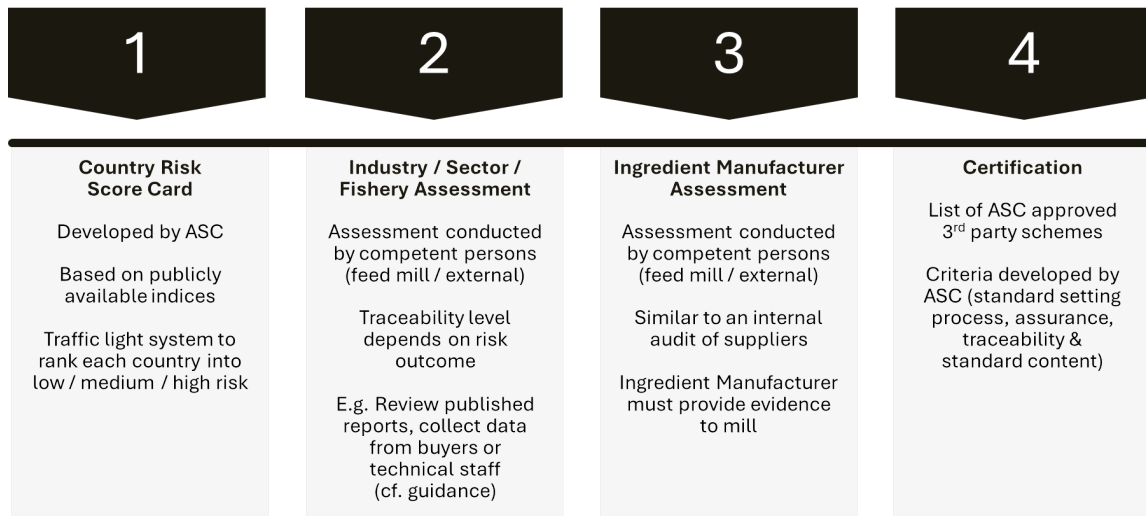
1

Country Risk Score Card

Developed by ASC

Based on publicly available indices

Traffic light system to rank each country into low / medium / high risk

2

Industry / Sector / Fishery Assessment

Assessment conducted by competent persons (feed mill / external)

Traceability level depends on risk outcome

E.g. Review published reports, collect data from buyers or technical staff (cf. guidance)

3

Ingredient Manufacturer Assessment

Assessment conducted by competent persons (feed mill / external)

Similar to an internal audit of suppliers

Ingredient Manufacturer must provide evidence to mill

4

Certification

List of ASC approved 3$^{rd}$ party schemes

Criteria developed by ASC (standard setting process, assurance, traceability & standard content)